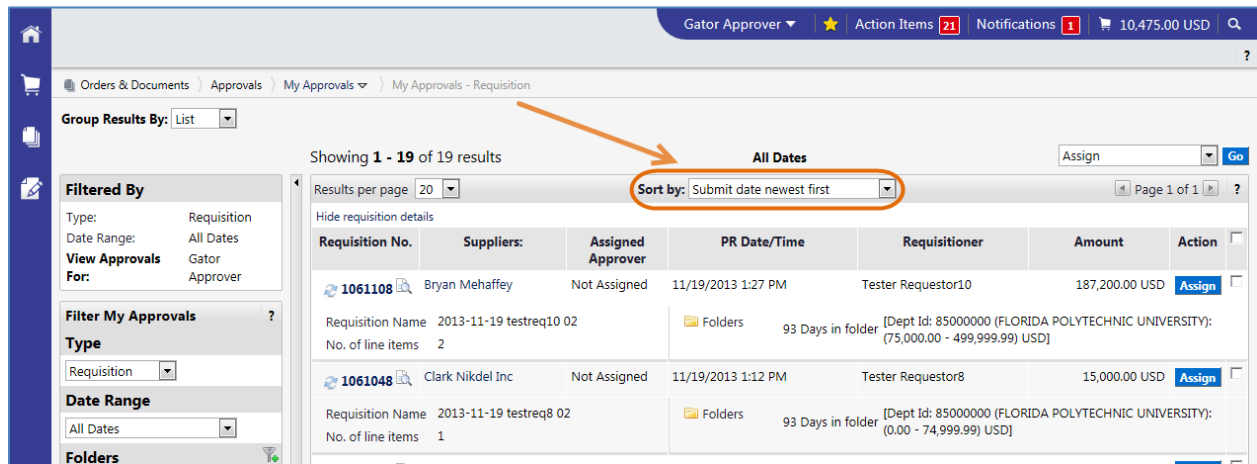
Gator Approver ▼ Action Items 21 Notifications 1 10,475.00 USD

?

Orders & Documents Approvals My Approvals My Approvals - Requisition

Group Results By: List

Showing **1 - 19** of 19 results

All Dates

Assign Go

Filtered By

| | |
|---|---|
| Type: | Requisition |
| Date Range: | All Dates |
| **View Approvals For:** | Gator Approver |

Filter My Approvals ?

Type

Requisition

Date Range

All Dates

Folders

Results per page 20

Sort by: Submit date newest first

Page 1 of 1 ?

Hide requisition details

| Requisition No. | Suppliers: | Assigned Approver | PR Date/Time | Requisitioner | Amount | Action |
|---|---|---|---|---|---|---|
| 1061108 | Bryan Mehaffey | Not Assigned | 11/19/2013 1:27 PM | Tester Requestor10 | 187,200.00 USD | Assign |

Requisition Name 2013-11-19 testreq10 02
No. of line items 2

Folders 93 Days in folder [Dept Id: 85000000 (FLORIDA POLYTECHNIC UNIVERSITY): (75,000.00 - 499,999.99) USD]

| | | | | | | |
|---|---|---|---|---|---|---|
| 1061048 | Clark Nikdel Inc | Not Assigned | 11/19/2013 1:12 PM | Tester Requestor8 | 15,000.00 USD | Assign |

Requisition Name 2013-11-19 testreq8 02
No. of line items 1

Folders 93 Days in folder [Dept Id: 85000000 (FLORIDA POLYTECHNIC UNIVERSITY): (0.00 - 74,999.99) USD]